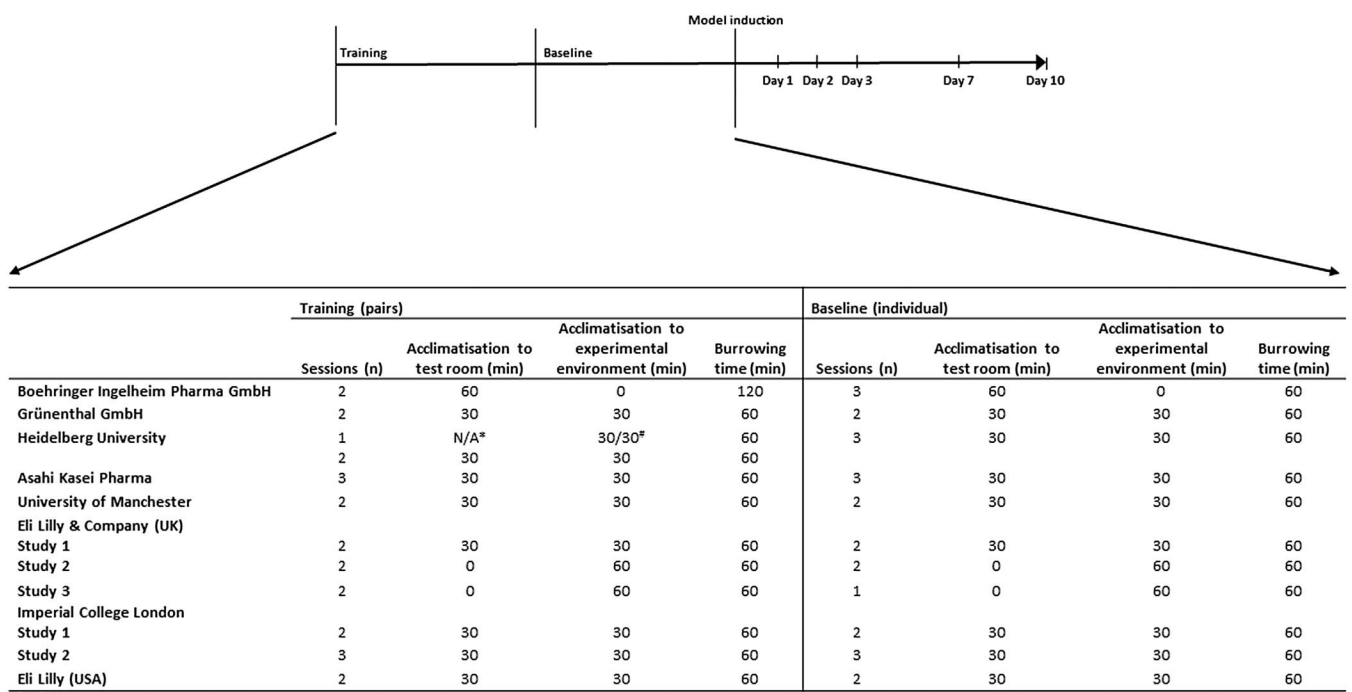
Model induction

Training

Baseline

Day 1 Day 2 Day 3 Day 7 Day 10

| | Training (pairs) | | | | Baseline (individual) | | | |
|---|---|---|---|---|---|---|---|---|
| | Sessions (n) | Acclimatisation to test room (min) | Acclimatisation to experimental environment (min) | Burrowing time (min) | Sessions (n) | Acclimatisation to test room (min) | Acclimatisation to experimental environment (min) | Burrowing time (min) |
| Boehringer Ingelheim Pharma GmbH | 2 | 60 | 0 | 120 | 3 | 60 | 0 | 60 |
| Grünenthal GmbH | 2 | 30 | 30 | 60 | 2 | 30 | 30 | 60 |
| Heidelberg University | 1 | N/A* | 30/30# | 60 | 3 | 30 | 30 | 60 |
| | 2 | 30 | 30 | 60 | | | | |
| Asahi Kasei Pharma | 3 | 30 | 30 | 60 | 3 | 30 | 30 | 60 |
| University of Manchester | 2 | 30 | 30 | 60 | 2 | 30 | 30 | 60 |
| Eli Lilly & Company (UK) | | | | | | | | |
| Study 1 | 2 | 30 | 30 | 60 | 2 | 30 | 30 | 60 |
| Study 2 | 2 | 0 | 60 | 60 | 2 | 0 | 60 | 60 |
| Study 3 | 2 | 0 | 60 | 60 | 1 | 0 | 60 | 60 |
| Imperial College London | | | | | | | | |
| Study 1 | 2 | 30 | 30 | 60 | 2 | 30 | 30 | 60 |
| Study 2 | 3 | 30 | 30 | 60 | 3 | 30 | 30 | 60 |
| Eli Lilly (USA) | 2 | 30 | 30 | 60 | 2 | 30 | 30 | 60 |